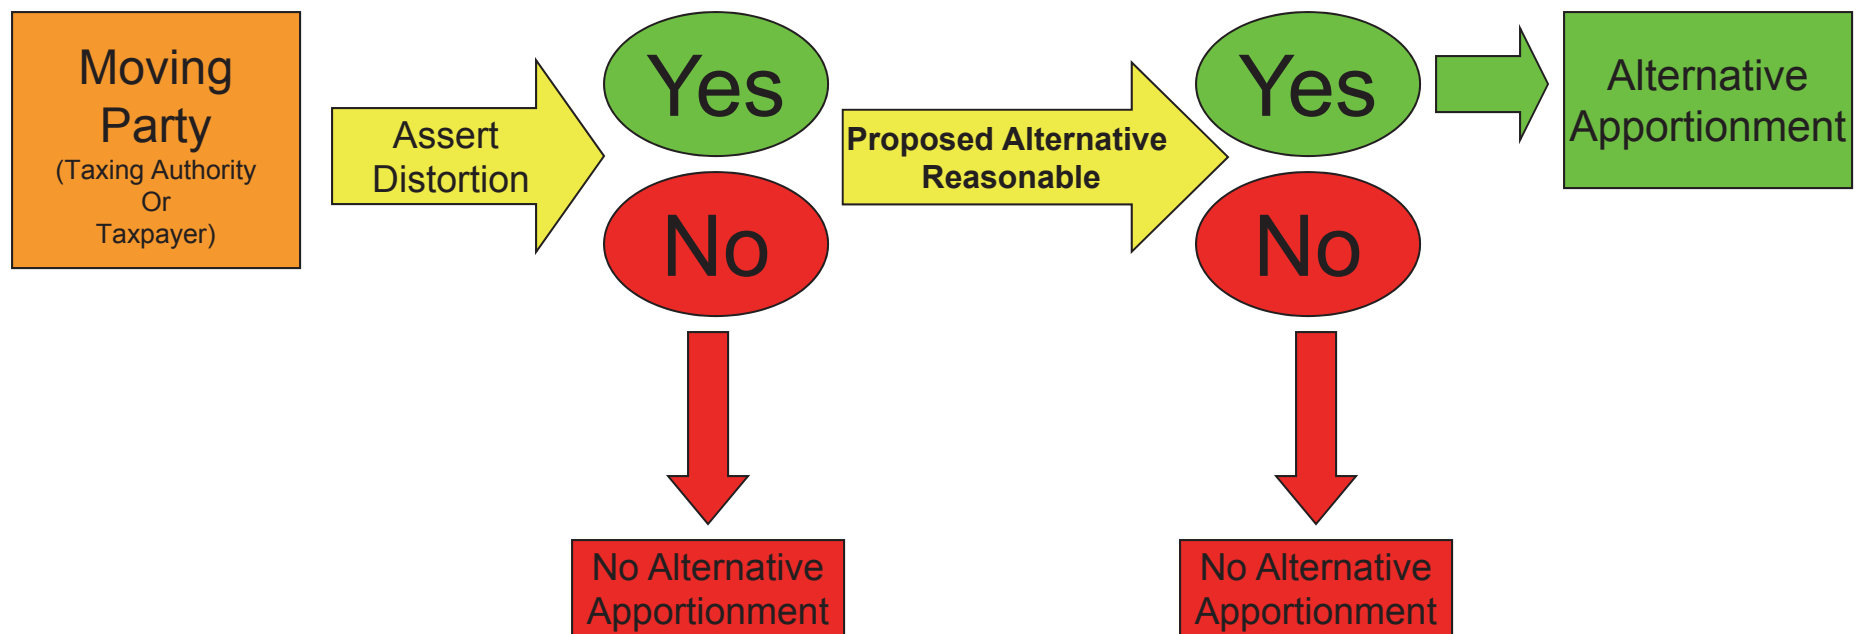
Moving Party
(Taxing Authority Or Taxpayer)

Assert Distortion

Yes

No

No Alternative Apportionment

Proposed Alternative Reasonable

Yes

No

No Alternative Apportionment

Alternative Apportionment